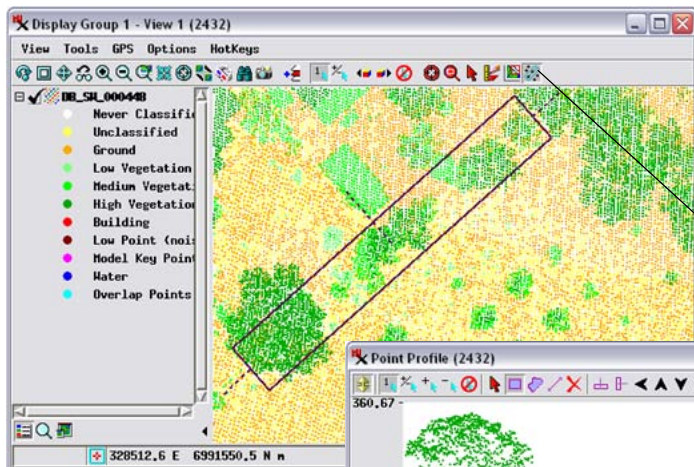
Display Group 1 - View 1 (2432)

View Tools GPS Options HotKeys

DB_SW_000448
Never Classifi
Unclassified
Ground
Low Vegetation
Medium Vegetat
High Vegetation
Building
Low Point (nois
Model Key Point
Water
Overlap Points

328512.6 E 6991550.5 N m

Point Profile (2432)

360.67